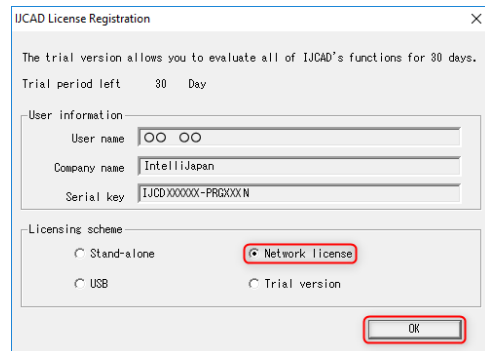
IJCAD License Registration

×

The trial version allows you to evaluate all of IJCAD's functions for 30 days.

Trial period left 30 Day

User information

User name ○○ ○○

Company name IntelliJapan

Serial key IJCDXXXXXX-PRGXXXN

Licensing scheme

Stand-alone

Network license

USB

Trial version

OK